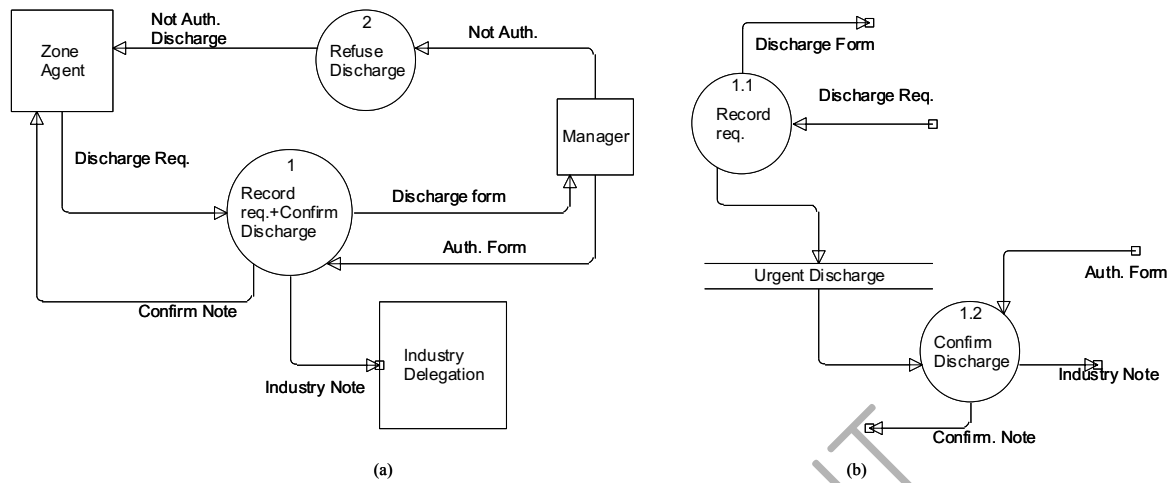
Zone Agent

Not Auth. Discharge

2

Refuse Discharge

Not Auth.

Manager

Discharge Req.

1

Record req.+Confirm Discharge

Discharge form

Auth. Form

Confirm Note

Industry Note

Industry Delegation

(a)

Discharge Form

1.1

Record req.

Discharge Req.

Urgent Discharge

Auth. Form

1.2

Confirm Discharge

Industry Note

Confirm. Note

(b)